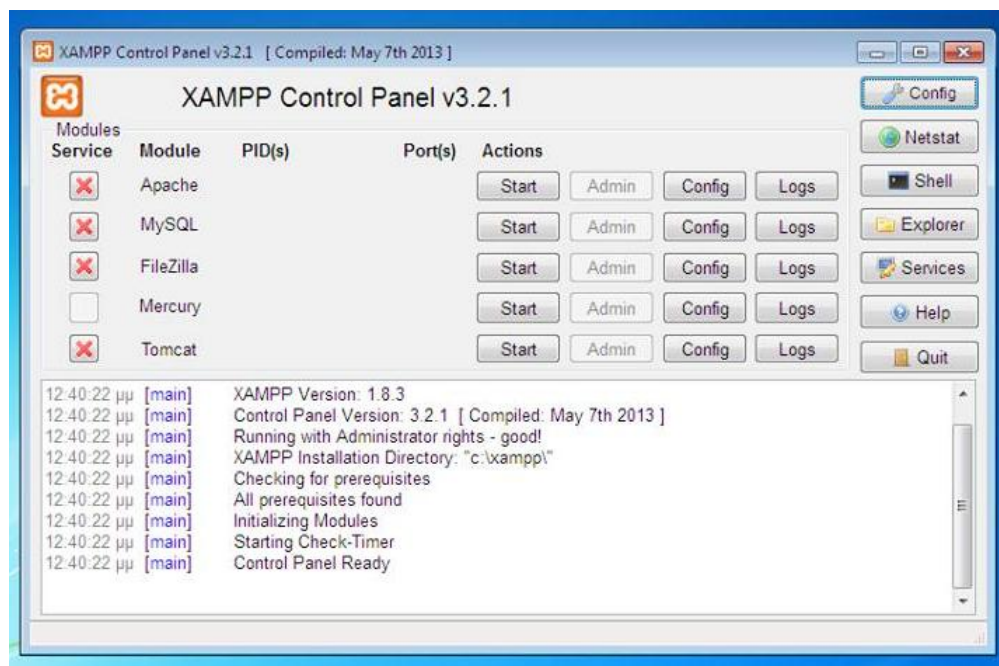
XAMPP Control Panel v3.2.1 [ Compiled: May 7th 2013 ]

XAMPP Control Panel v3.2.1

Config

Modules

Netstat

| Service | Module | PID(s) | Port(s) | Actions | | | |
|---|---|---|---|---|---|---|---|
| ✕ | Apache | | | Start | Admin | Config | Logs |
| ✕ | MySQL | | | Start | Admin | Config | Logs |
| ✕ | FileZilla | | | Start | Admin | Config | Logs |
| | Mercury | | | Start | Admin | Config | Logs |
| ✕ | Tomcat | | | Start | Admin | Config | Logs |

Shell

Explorer

Services

Help

Quit

12:40:22 μμ [main] XAMPP Version: 1.8.3
12:40:22 μμ [main] Control Panel Version: 3.2.1 [ Compiled: May 7th 2013 ]
12:40:22 μμ [main] Running with Administrator rights - good!
12:40:22 μμ [main] XAMPP Installation Directory: "c:\xampp\"
12:40:22 μμ [main] Checking for prerequisites
12:40:22 μμ [main] All prerequisites found
12:40:22 μμ [main] Initializing Modules
12:40:22 μμ [main] Starting Check-Timer
12:40:22 μμ [main] Control Panel Ready